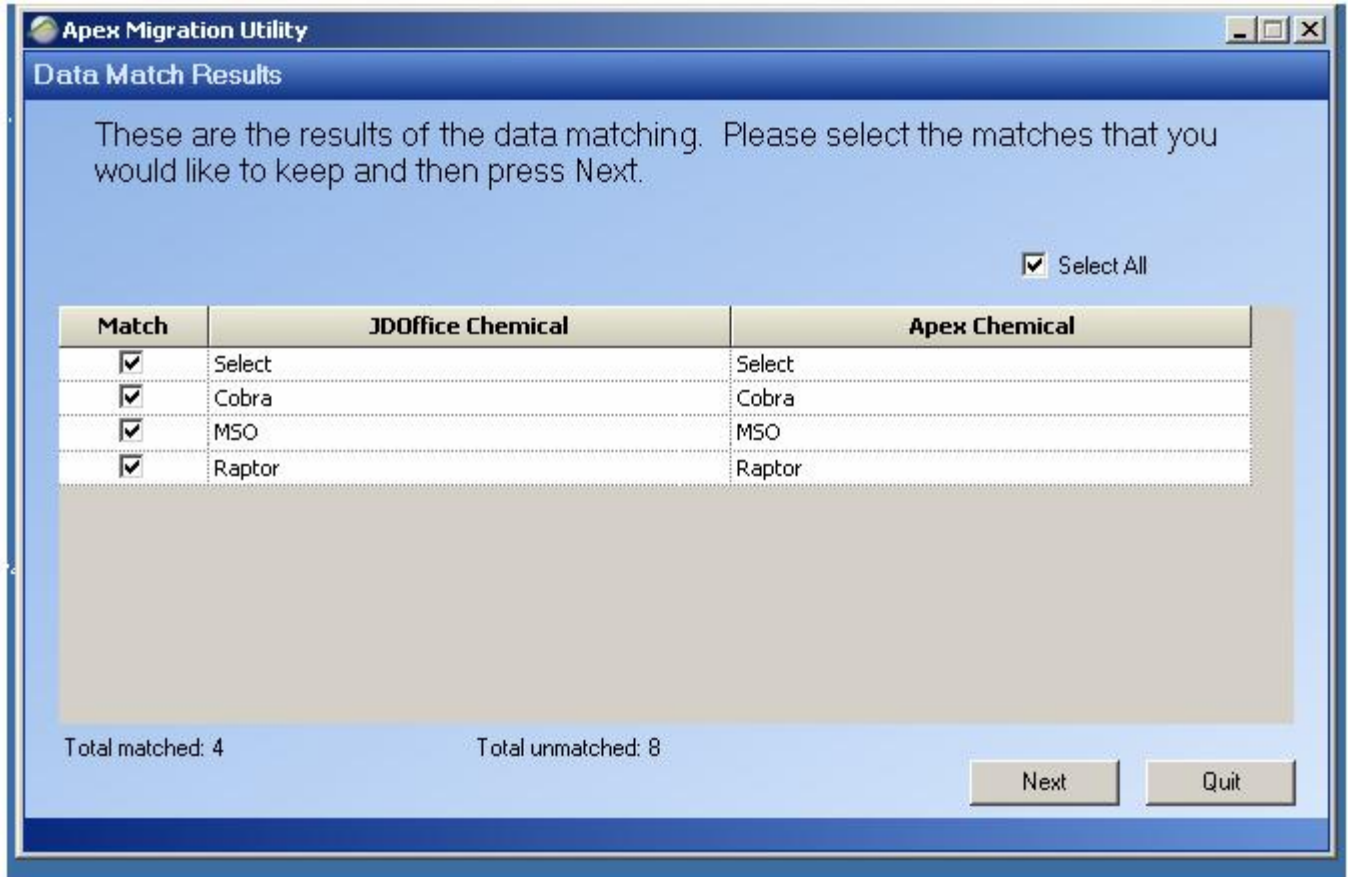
Apex Migration Utility

Data Match Results

These are the results of the data matching. Please select the matches that you would like to keep and then press Next.

☑ Select All

| Match | JDOffice Chemical | Apex Chemical |
|---|---|---|
| ☑ | Select | Select |
| ☑ | Cobra | Cobra |
| ☑ | MSO | MSO |
| ☑ | Raptor | Raptor |

Total matched: 4

Total unmatched: 8

Next

Quit